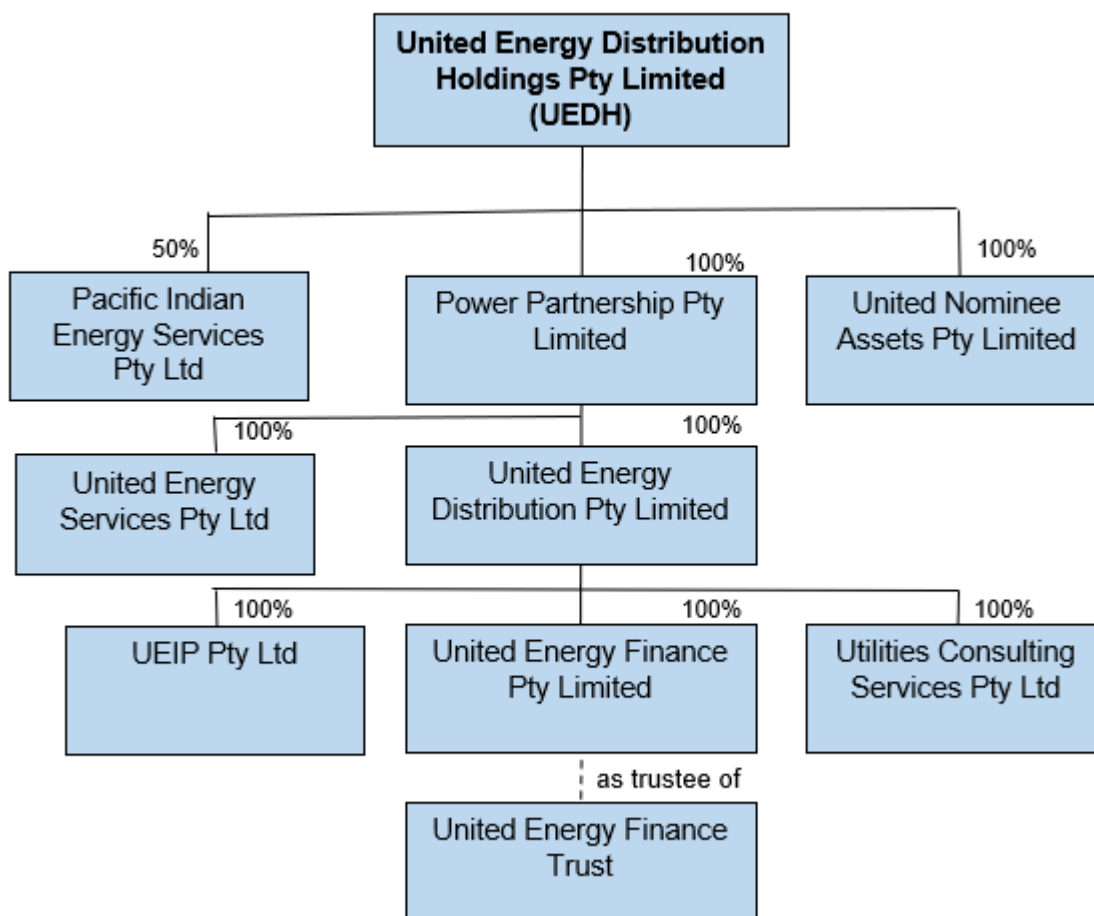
United Energy Distribution Holdings Pty Limited (UEDH)

50%

Pacific Indian Energy Services Pty Ltd

100%

Power Partnership Pty Limited

100%

United Nominee Assets Pty Limited

100%

United Energy Services Pty Ltd

100%

United Energy Distribution Pty Limited

100%

UEIP Pty Ltd

100%

United Energy Finance Pty Limited

100%

Utilities Consulting Services Pty Ltd

as trustee of

United Energy Finance Trust